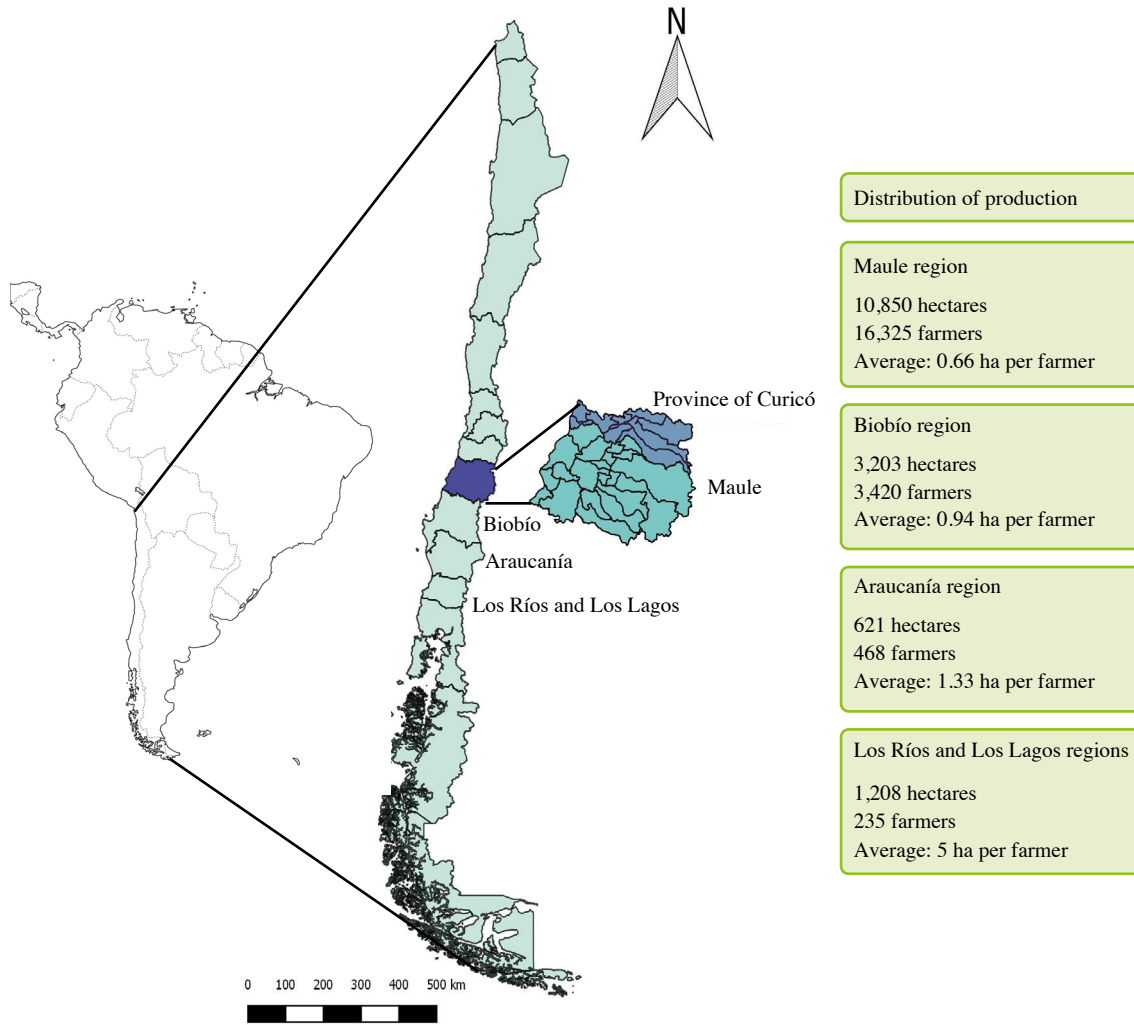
N

Province of Curicó

Maule

Biobío

Araucanía

Los Ríos and Los Lagos

0 100 200 300 400 500 km

Distribution of production

Maule region

10,850 hectares
16,325 farmers
Average: 0.66 ha per farmer

Biobío region

3,203 hectares
3,420 farmers
Average: 0.94 ha per farmer

Araucanía region

621 hectares
468 farmers
Average: 1.33 ha per farmer

Los Ríos and Los Lagos regions

1,208 hectares
235 farmers
Average: 5 ha per farmer